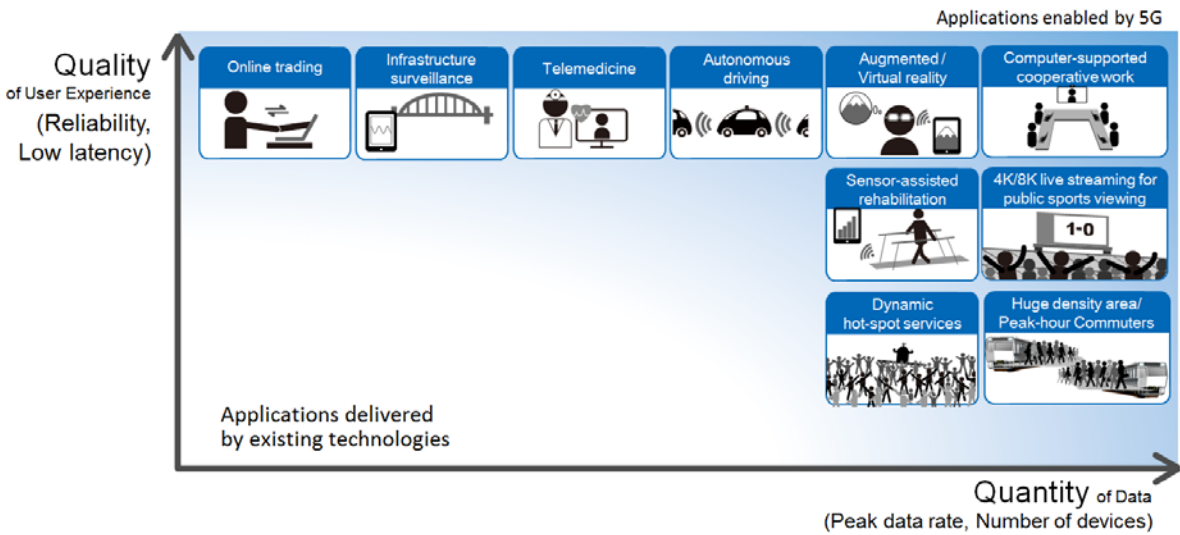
Applications enabled by 5G

Quality of User Experience (Reliability, Low latency)

Online trading

Infrastructure surveillance

Telemedicine

Autonomous driving

Augmented / Virtual reality

Computer-supported cooperative work

Sensor-assisted rehabilitation

4K/8K live streaming for public sports viewing

1-0

Dynamic hot-spot services

Huge density area/ Peak-hour Commuters

Applications delivered by existing technologies

Quantity of Data (Peak data rate, Number of devices)